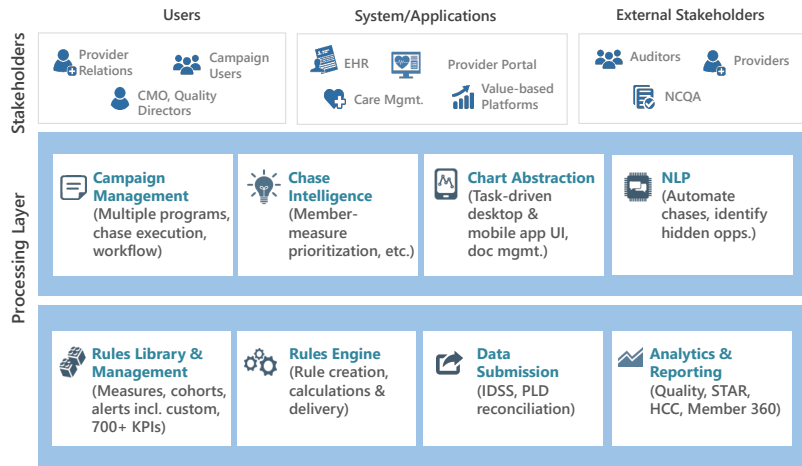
Stakeholders

Users

Provider Relations

Campaign Users

CMO, Quality Directors

System/Applications

EHR

Provider Portal

Care Mgmt.

Value-based Platforms

External Stakeholders

Auditors

Providers

NCQA

Processing Layer

Campaign Management (Multiple programs, chase execution, workflow)

Chase Intelligence (Member-measure prioritization, etc.)

Chart Abstraction (Task-driven desktop & mobile app UI, doc mgmt.)

NLP (Automate chases, identify hidden opps.)

Rules Library & Management (Measures, cohorts, alerts incl. custom, 700+ KPIs)

Rules Engine (Rule creation, calculations & delivery)

Data Submission (IDSS, PLD reconciliation)

Analytics & Reporting (Quality, STAR, HCC, Member 360)